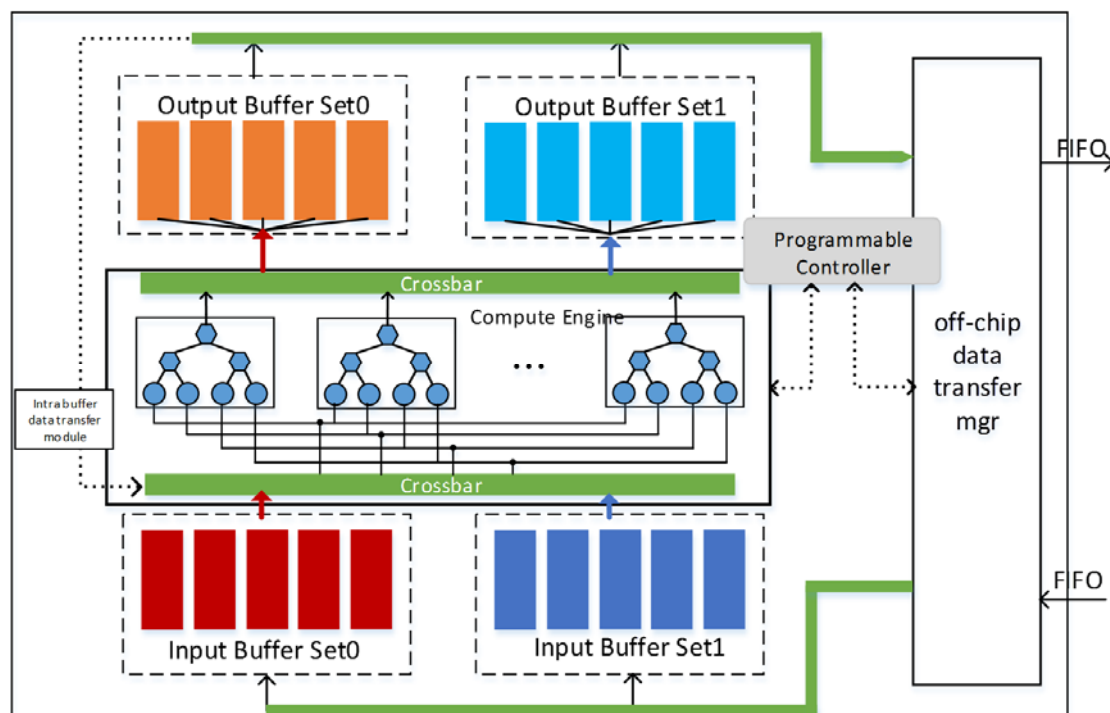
Output Buffer Set0

Output Buffer Set1

FIFO

Programmable Controller

Crossbar

Compute Engine

...

off-chip data transfer mgr

Intra buffer data transfer module

Crossbar

FIFO

Input Buffer Set0

Input Buffer Set1